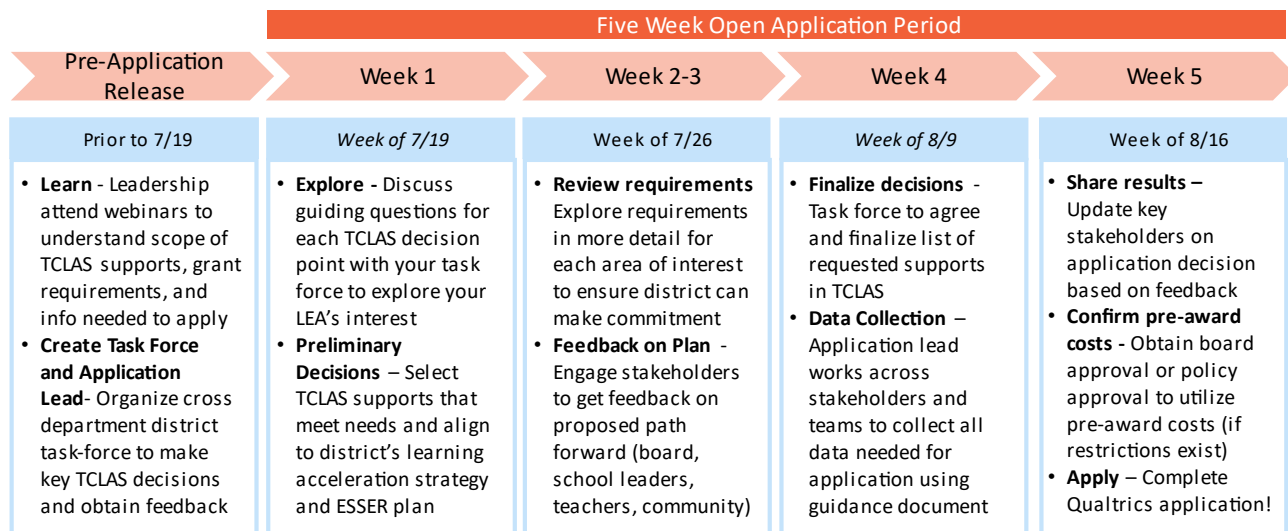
Five Week Open Application Period

Pre-Application Release

Week 1

Week 2-3

Week 4

Week 5

Prior to 7/19

- **Learn** - Leadership attend webinars to understand scope of TCLAS supports, grant requirements, and info needed to apply
- **Create Task Force and Application Lead**- Organize cross department district task-force to make key TCLAS decisions and obtain feedback

*Week of 7/19*

- **Explore -** Discuss guiding questions for each TCLAS decision point with your task force to explore your LEA's interest
- **Preliminary Decisions** – Select TCLAS supports that meet needs and align to district's learning acceleration strategy and ESSER plan

Week of 7/26

- **Review requirements** Explore requirements in more detail for each area of interest to ensure district can make commitment
- **Feedback on Plan** - Engage stakeholders to get feedback on proposed path forward (board, school leaders, teachers, community)

*Week of 8/9*

- **Finalize decisions** - Task force to agree and finalize list of requested supports in TCLAS
- **Data Collection** – Application lead works across stakeholders and teams to collect all data needed for application using guidance document

Week of 8/16

- **Share results –** Update key stakeholders on application decision based on feedback
- **Confirm pre-award costs -** Obtain board approval or policy approval to utilize pre-award costs (if restrictions exist)
- **Apply** – Complete Qualtrics application!